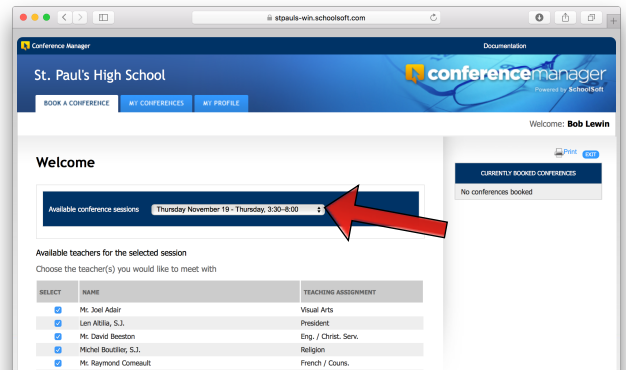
stpauls-win.schoolsoft.com

Conference Manager

Documentation

St. Paul's High School

conferencemanager
Powered by SchoolSoft

BOOK A CONFERENCE
MY CONFERENCES
MY PROFILE

Welcome: **Bob Lewin**

Print EXIT

Welcome

CURRENTLY BOOKED CONFERENCES

No conferences booked

Available conference sessions Thursday November 19 - Thursday, 3:30–8:00

Available teachers for the selected session

Choose the teacher(s) you would like to meet with

| SELECT | NAME | TEACHING ASSIGNMENT |
|---|---|---|
| ☑ | Mr. Joel Adair | Visual Arts |
| ☑ | Len Altilia, S.J. | President |
| ☑ | Mr. David Beeston | Eng. / Christ. Serv. |
| ☑ | Michel Boutilier, S.J. | Religion |
| ☑ | Mr. Raymond Comeault | French / Cours. |